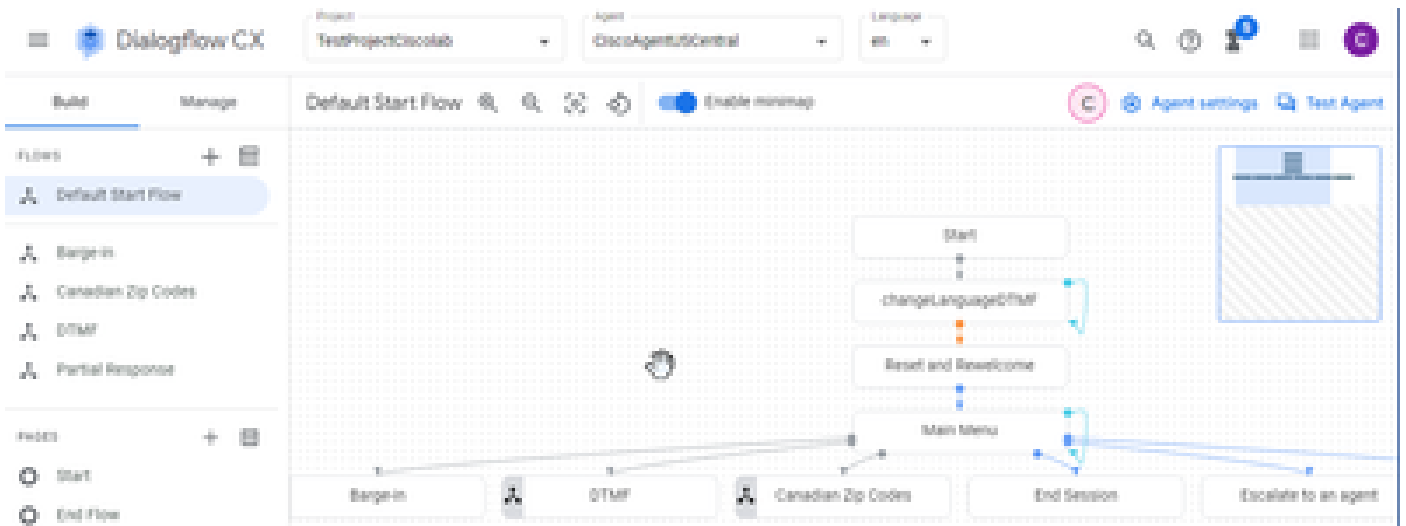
Dialogflow CX

Project
TestProjectCiscolab

Agent
CiscoAgentUSCentral

Language
en

C

Build
Manage

Default Start Flow

Enable minimap

C

Agent settings

Test Agent

FLOWS

Default Start Flow

Barge-in

Canadian Zip Codes

DTMF

Partial Response

PAGES

Start

End Flow

Start

changeLanguageDTMF

Reset and Rewelcome

Main Menu

Barge-in

DTMF

Canadian Zip Codes

End Session

Escalate to an agent